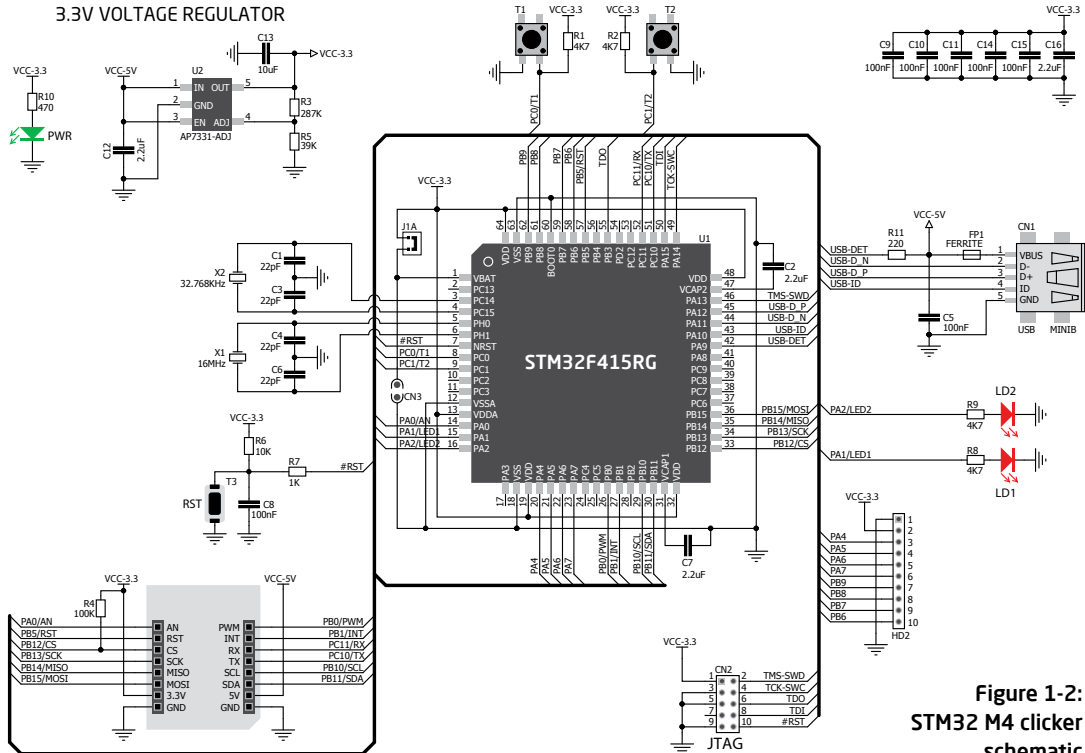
3.3V VOLTAGE REGULATOR

VCC-3.3
R10
470
PWR

VCC-5V
1 IN OUT 5
2 GND
3 EN ADJ 4
U2
AP7331-ADJ
C12
2.2uF
C13
10uF
VCC-3.3
R3
287K
R5
39K

T1
VCC-3.3
R1
4K7
R2
4K7
VCC-3.3
T2
PC0/T1
PC1/T2

C9 100nF
C10 100nF
C11 100nF
C14 100nF
C15 100nF
C16 2.2uF
VCC-3.3

PB9 PB8 PB7 PB6 PB5/RST TDO PC11/RX PC10/TX TDI TCK-SWC

VCC-3.3
J1A
64 63 62 61 60 59 58 57 56 55 54 53 52 51 50 49
VDD VSS PB9 PB8 BOOT0 PB7 PB6 PB5 PB4 PB3 PD2 PC12 PC11 PC10 PA15 PA14
U1
C2
2.2uF

X2
32.768KHz
C1 22pF
C3 22pF
X1
16MHz
C4 22pF
C6 22pF

1 VBAT
2 PC13
3 PC14
4 PC15
5 PH0
6 PH1
#RST 7 NRST
PC0/T1 8 PC0
PC1/T2 9 PC1
10 PC2
11 PC3
12 VSSA
13 VDDA
PA0/AN 14 PA0
PA1/LED1 15 PA1
PA2/LED2 16 PA2
CN3

STM32F415RG

VDD 48
VCAP2 47
PA13 46 TMS-SWD
PA12 45 USB-D_P
PA11 44 USB-D_N
PA10 43 USB-ID
PA9 42 USB-DET
PA8 41
PC9 40
PC8 39
PC7 38
PC6 37
PB15 36 PB15/MOSI
PB14 35 PB14/MISO
PB13 34 PB13/SCK
PB12 33 PB12/CS

PA3 VSS VDD PA4 PA5 PA6 PA7 PC4 PC5 PB0 PB1 PB2 PB10 PB11 VCAP1 VDD
17 18 19 20 21 22 23 24 25 26 27 28 29 30 31 32
PA4 PA5 PA6 PA7 PB0/PWM PB1/INT PB10/SCL PB11/SDA
C7
2.2uF

VCC-5V
R11
220
FP1
FERRITE
USB-DET
USB-D_N
USB-D_P
USB-ID
CN1
1 VBUS
2 D-
3 D+
4 ID
5 GND
C5
100nF
USB MINIB

LD2
R9
4K7
PA2/LED2
PA1/LED1
R8
4K7
LD1

VCC-3.3
R6
10K
R7
1K
#RST
T3
RST
C8
100nF

VCC-3.3
PA4 1
PA5 2
PA6 3
PA7 4
PB9 5
PB8 6
PB7 7
PB6 8
9
10
HD2

VCC-3.3
R4
100K
VCC-5V
PA0/AN AN
PB5/RST RST
PB12/CS CS
PB13/SCK SCK
PB14/MISO MISO
PB15/MOSI MOSI
3.3V
GND
PWM PB0/PWM
INT PB1/INT
RX PC11/RX
TX PC10/TX
SCL PB10/SCL
SDA PB11/SDA
5V
GND

VCC-3.3
CN2
1 2 TMS-SWD
3 4 TCK-SWC
5 6 TDO
7 8 TDI
9 10 #RST
JTAG

Figure 1-2:
STM32 M4 clicker
schematic